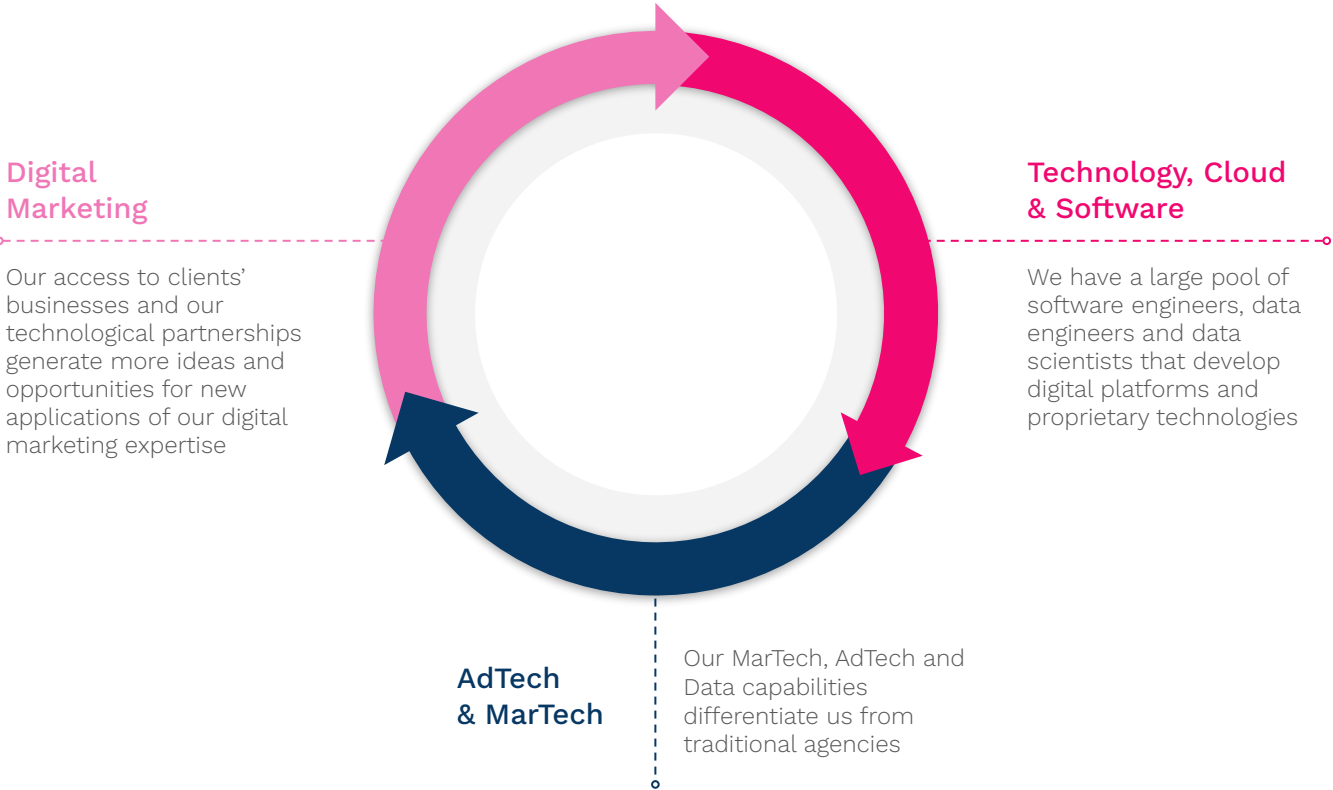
Digital Marketing

Our access to clients' businesses and our technological partnerships generate more ideas and opportunities for new applications of our digital marketing expertise

Technology, Cloud & Software

We have a large pool of software engineers, data engineers and data scientists that develop digital platforms and proprietary technologies

AdTech & MarTech

Our MarTech, AdTech and Data capabilities differentiate us from traditional agencies